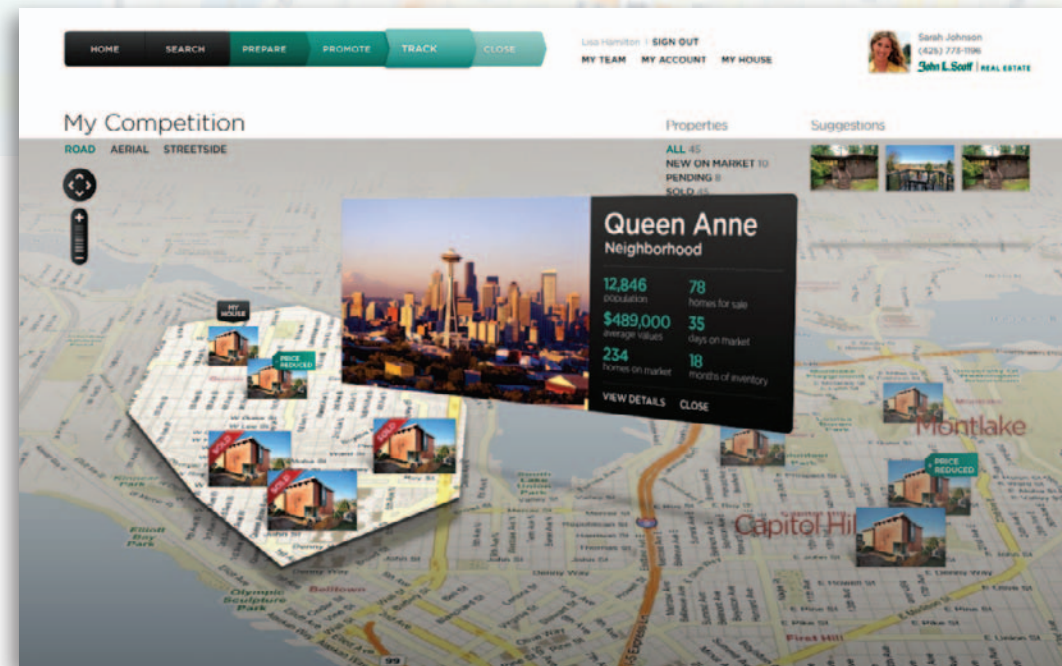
HOME SEARCH PREPARE PROMOTE TRACK CLOSE

Lisa Hamilton | SIGN OUT
MY TEAM MY ACCOUNT MY HOUSE

Sarah Johnson
(425) 773-1196
John L. Scott | REAL ESTATE

My Competition

ROAD AERIAL STREETSIDE

Properties

ALL 45
NEW ON MARKET 10
PENDING 8
SOLD 45

Suggestions

Queen Anne
Neighborhood

12,846
population

78
homes for sale

$489,000
average values

35
days on market

234
homes on market

18
months of inventory

VIEW DETAILS CLOSE

MY HOUSE

PRICE REDUCED

SOLD

SOLD

SOLD

PRICE REDUCED

Montlake

Capitol Hill

Elliott Bay Park

Olympic Sculpture Park

Belltown

First Hill

Denny Way

99